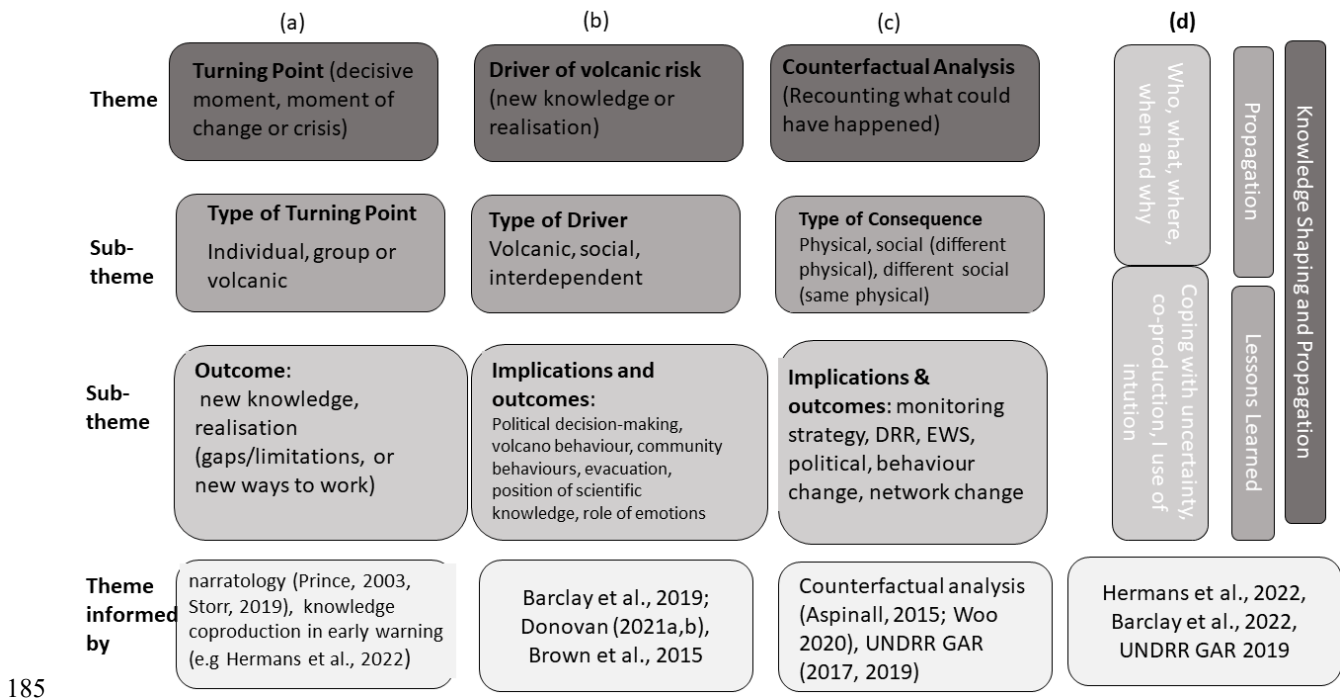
(a)

(b)

(c)

(d)

Theme

Turning Point (decisive moment, moment of change or crisis)

Driver of volcanic risk (new knowledge or realisation)

Counterfactual Analysis (Recounting what could have happened)

Who, what, where, when and why

Propagation

Knowledge Shaping and Propagation

Sub-theme

Type of Turning Point
Individual, group or volcanic

Type of Driver
Volcanic, social, interdependent

Type of Consequence
Physical, social (different physical), different social (same physical)

Coping with uncertainty, co-production, I use of intution

Lessons Learned

Sub-theme

Outcome: new knowledge, realisation (gaps/limitations, or new ways to work)

Implications and outcomes: Political decision-making, volcano behaviour, community behaviours, evacuation, position of scientific knowledge, role of emotions

Implications & outcomes: monitoring strategy, DRR, EWS, political, behaviour change, network change

Theme informed by

narratology (Prince, 2003, Storr, 2019), knowledge coproduction in early warning (e.g Hermans et al., 2022)

Barclay et al., 2019; Donovan (2021a,b), Brown et al., 2015

Counterfactual analysis (Aspinall, 2015; Woo 2020), UNDRR GAR (2017, 2019)

Hermans et al., 2022, Barclay et al., 2022, UNDRR GAR 2019

185